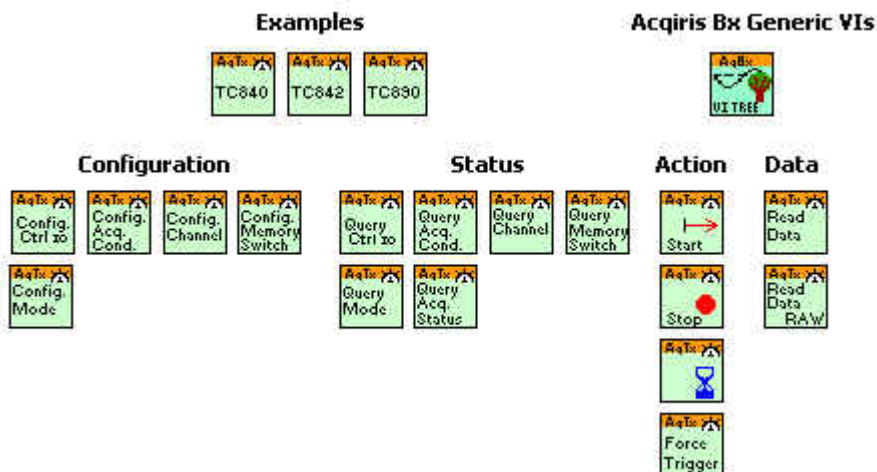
Examples

AqTx TC840

AqTx TC842

AqTx TC890

Acqiris Bx Generic VIs

AqBx VI TREE

Configuration

AqTx Config. Ctrl io

AqTx Config. Acq. Cond.

AqTx Config. Channel

AqTx Config. Memory Switch

AqTx Config. Mode

Status

AqTx Query Ctrl io

AqTx Query Acq. Cond.

AqTx Query Channel

AqTx Query Memory Switch

AqTx Query Mode

AqTx Query Acq. Status

Action

AqTx Start

AqTx Stop

AqTx

AqTx Force Trigger

Data

AqTx Read Data

AqTx Read Data RAW